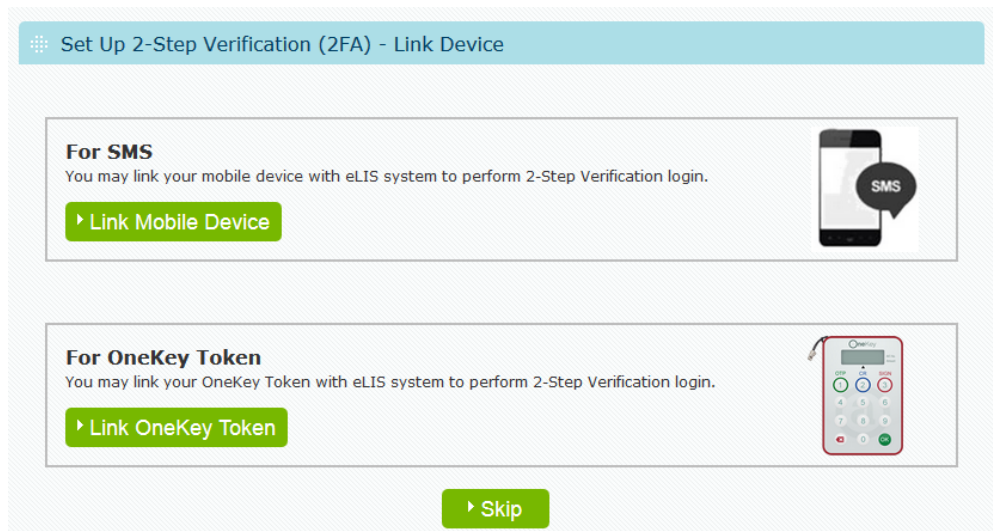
Set Up 2-Step Verification (2FA) - Link Device

For SMS
You may link your mobile device with eLIS system to perform 2-Step Verification login.

Link Mobile Device

SMS

For OneKey Token
You may link your OneKey Token with eLIS system to perform 2-Step Verification login.

Link OneKey Token

OneKey
OTP OK SIGN
1 2 3
4 5 6
7 8 9
0 OK

Skip